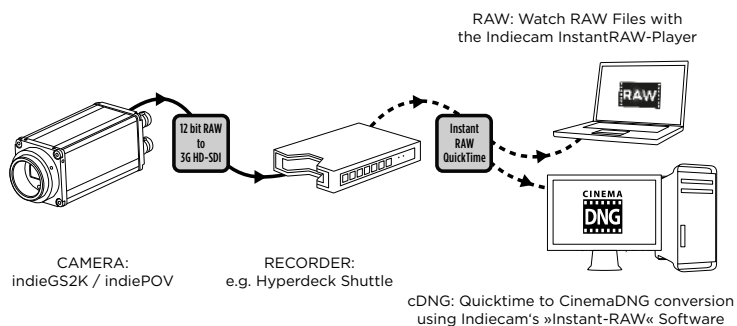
RAW: Watch RAW Files with the Indiecam InstantRAW-Player

12 bit RAW to 3G HD-SDI

Instant RAW QuickTime

RAW

CINEMA DNG

CAMERA: indieGS2K / indiePOV

RECORDER: e.g. Hyperdeck Shuttle

cDNG: Quicktime to CinemaDNG conversion using Indiecam's »Instant-RAW« Software